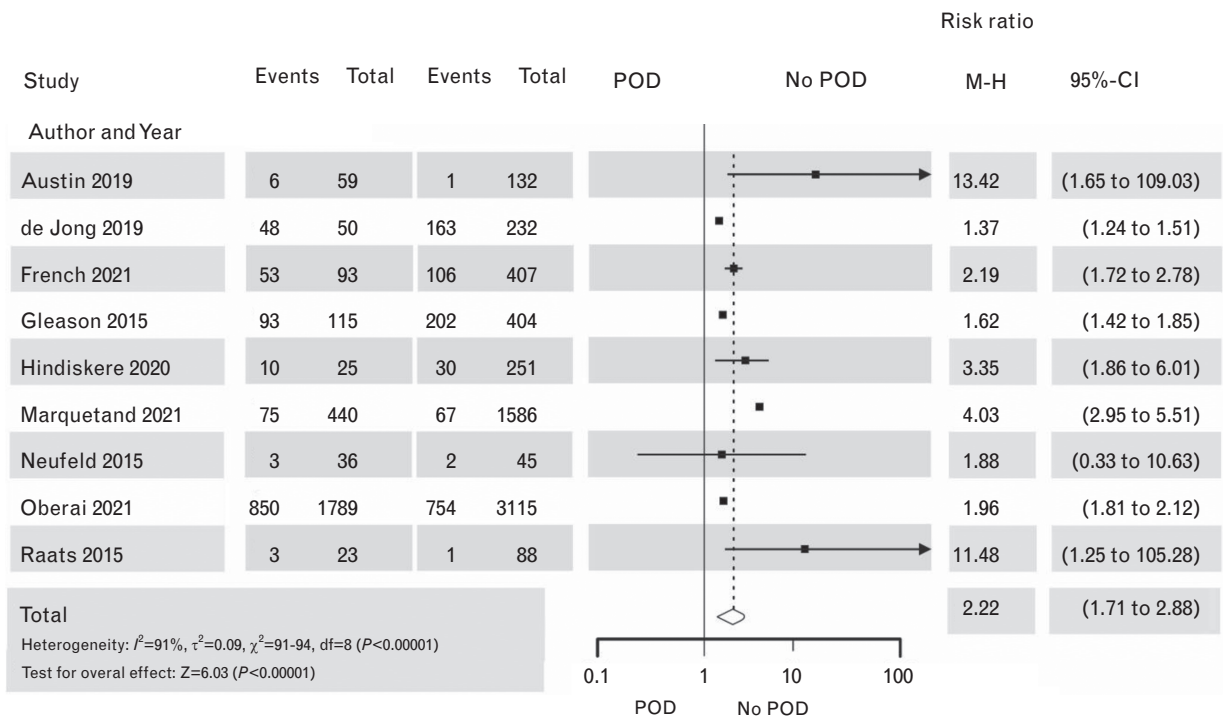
Risk ratio

| Study | Events | Total | Events | Total | POD | No POD | M-H | 95%-CI |
|---|---|---|---|---|---|---|---|---|
| Author and Year | | | | | | | | |
| Austin 2019 | 6 | 59 | 1 | 132 | | | 13.42 | (1.65 to 109.03) |
| de Jong 2019 | 48 | 50 | 163 | 232 | | | 1.37 | (1.24 to 1.51) |
| French 2021 | 53 | 93 | 106 | 407 | | | 2.19 | (1.72 to 2.78) |
| Gleason 2015 | 93 | 115 | 202 | 404 | | | 1.62 | (1.42 to 1.85) |
| Hindiskere 2020 | 10 | 25 | 30 | 251 | | | 3.35 | (1.86 to 6.01) |
| Marquetand 2021 | 75 | 440 | 67 | 1586 | | | 4.03 | (2.95 to 5.51) |
| Neufeld 2015 | 3 | 36 | 2 | 45 | | | 1.88 | (0.33 to 10.63) |
| Oberai 2021 | 850 | 1789 | 754 | 3115 | | | 1.96 | (1.81 to 2.12) |
| Raats 2015 | 3 | 23 | 1 | 88 | | | 11.48 | (1.25 to 105.28) |
| Total | | | | | | | 2.22 | (1.71 to 2.88) |

Heterogeneity: $I^2$=91%, $\tau^2$=0.09, $\chi^2$=91-94, df=8 ($P$<0.00001)
Test for overal effect: Z=6.03 ($P$<0.00001)

0.1 1 10 100
POD No POD